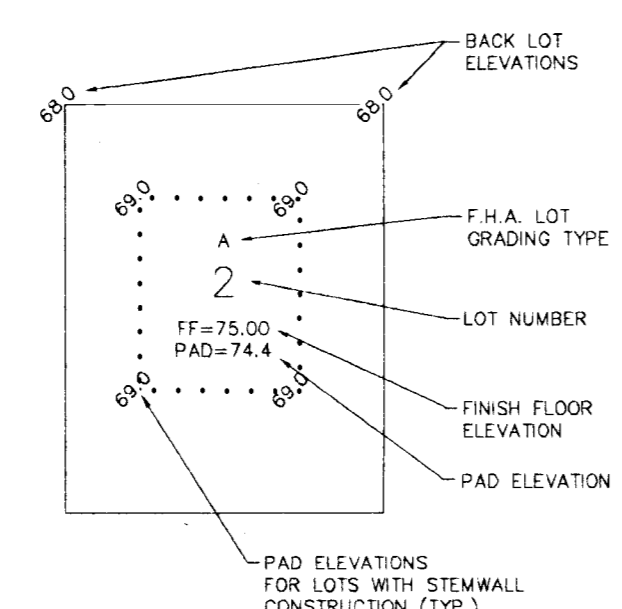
BACK LOT ELEVATIONS

68.0

68.0

69.0

69.0

A

2

FF=75.00
PAD=74.4

69.0

69.0

F.H.A. LOT GRADING TYPE

LOT NUMBER

FINISH FLOOR ELEVATION

PAD ELEVATION

PAD ELEVATIONS FOR LOTS WITH STEMWALL CONSTRUCTION (TYP.)